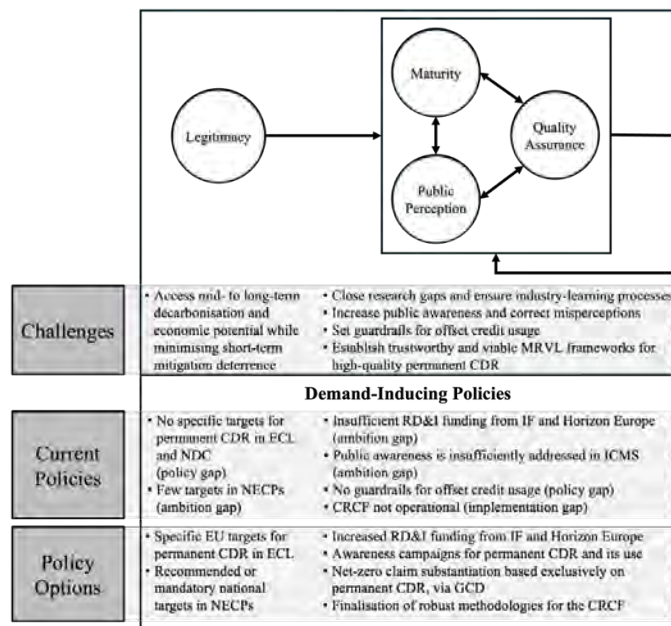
Maturity

Legitimacy

Quality Assurance

Public Perception

Challenges

• Access mid- to long-term decarbonisation and economic potential while minimising short-term mitigation deterrence

• Close research gaps and ensure industry-learning processes
• Increase public awareness and correct misperceptions
• Set guardrails for offset credit usage
• Establish trustworthy and viable MRVL frameworks for high-quality permanent CDR

Demand-Inducing Policies

Current Policies

• No specific targets for permanent CDR in ECL and NDC (policy gap)
• Few targets in NECPs (ambition gap)

• Insufficient RD&I funding from IF and Horizon Europe (ambition gap)
• Public awareness is insufficiently addressed in ICMS (ambition gap)
• No guardrails for offset credit usage (policy gap)
• CRCF not operational (implementation gap)

Policy Options

• Specific EU targets for permanent CDR in ECL
• Recommended or mandatory national targets in NECPs

• Increased RD&I funding from IF and Horizon Europe
• Awareness campaigns for permanent CDR and its use
• Net-zero claim substantiation based exclusively on permanent CDR, via GCD
• Finalisation of robust methodologies for the CRCF